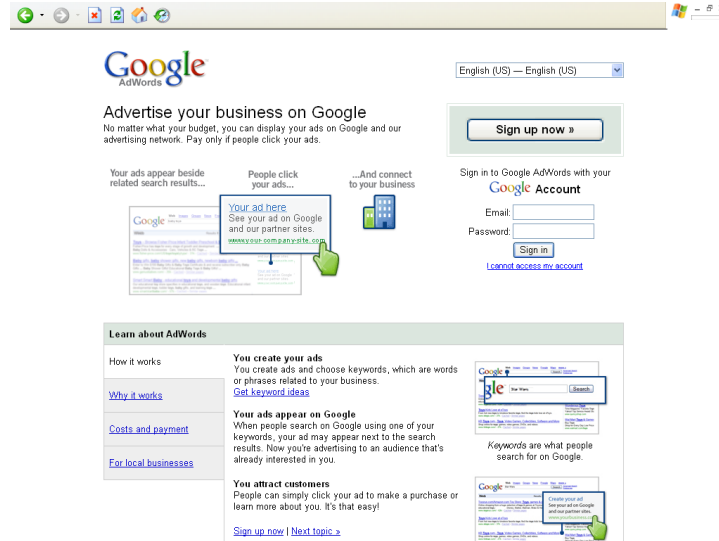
Google AdWords

English (US) — English (US)

Advertise your business on Google
No matter what your budget, you can display your ads on Google and our advertising network. Pay only if people click your ads.

Sign up now »

Your ads appear beside related search results...

People click your ads...

...And connect to your business

Your ad here
See your ad on Google and our partner sites.
www.your-company-site.com

Sign in to Google AdWords with your
Google Account

Email:
Password:
Sign in
I cannot access my account

Learn about AdWords

How it works
Why it works
Costs and payment
For local businesses

You create your ads
You create ads and choose keywords, which are words or phrases related to your business.
Get keyword ideas

Your ads appear on Google
When people search on Google using one of your keywords, your ad may appear next to the search results. Now you're advertising to an audience that's already interested in you.

You attract customers
People can simply click your ad to make a purchase or learn more about you. It's that easy!

Sign up now | Next topic »

Search

Keywords are what people search for on Google.

Create your ad
See your ad on Google and our partner sites.